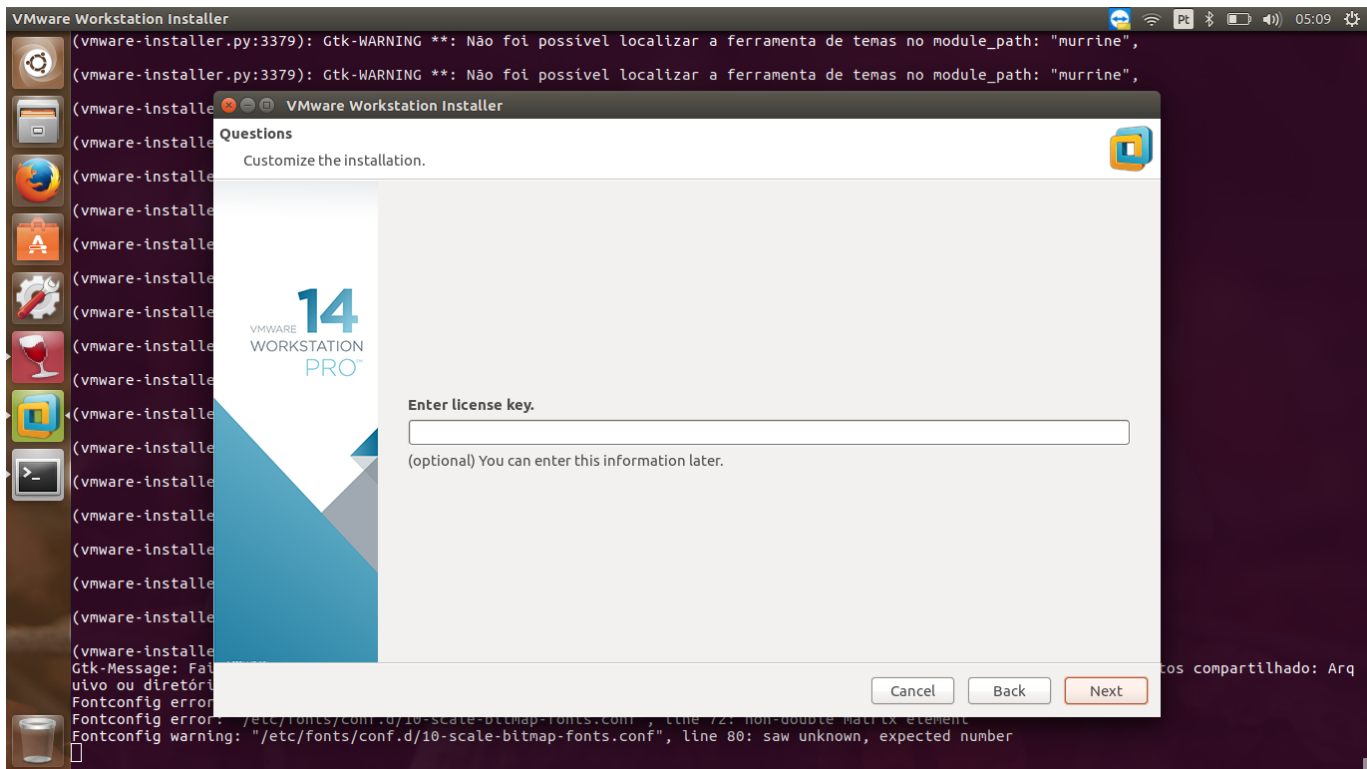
VMware Workstation Installer

Pt 05:09

(vmware-installer.py:3379): Gtk-WARNING **: Não foi possível localizar a ferramenta de temas no module_path: "murrine",

(vmware-installer.py:3379): Gtk-WARNING **: Não foi possível localizar a ferramenta de temas no module_path: "murrine",

(vmware-installe

(vmware-installe

(vmware-installe

(vmware-installe

(vmware-installe

(vmware-installe

(vmware-installe

(vmware-installe

(vmware-installe

(vmware-installe

(vmware-installe

(vmware-installe

(vmware-installe

(vmware-installe

(vmware-installe

(vmware-installe

(vmware-installe

Gtk-Message: Fai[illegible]tos compartilhado: Arquivo ou diretóri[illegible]

Fontconfig error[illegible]

Fontconfig error: "/etc/fonts/conf.d/10-scale-bitmap-fonts.conf", line 72: non-double matrix element

Fontconfig warning: "/etc/fonts/conf.d/10-scale-bitmap-fonts.conf", line 80: saw unknown, expected number

VMware Workstation Installer

Questions

Customize the installation.

VMWARE 14 WORKSTATION PRO™

Enter license key.

(optional) You can enter this information later.

Cancel

Back

Next